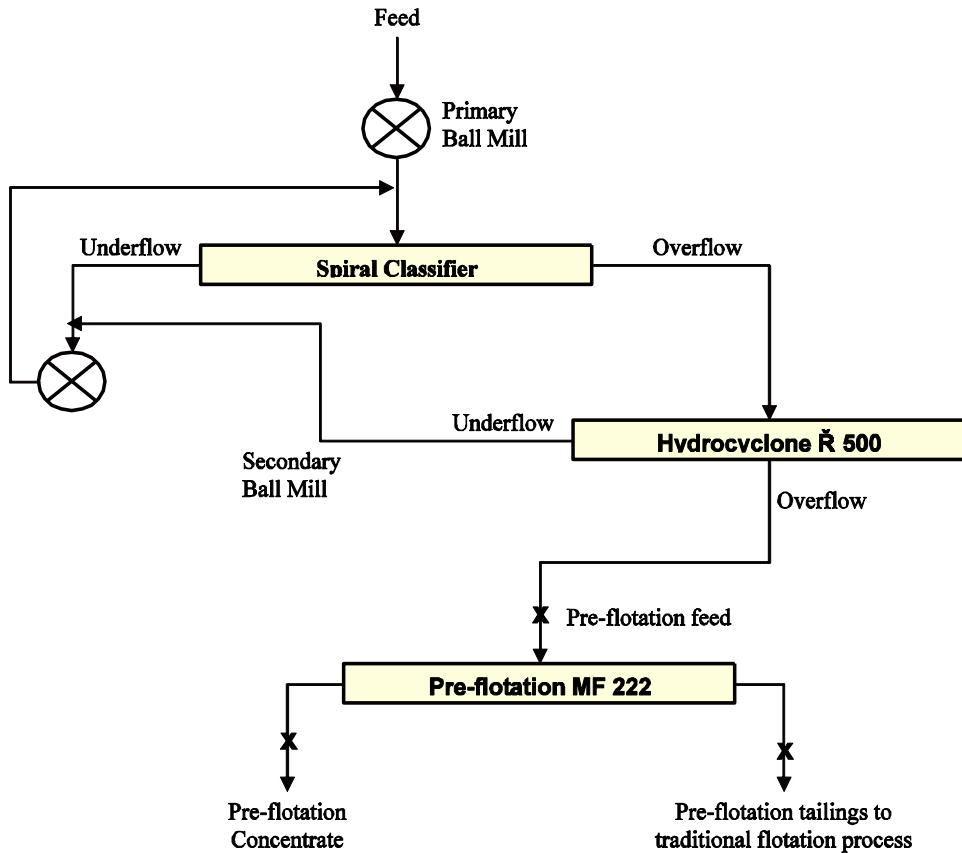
Feed

Primary Ball Mill

Underflow

Spiral Classifier

Overflow

Underflow

Hydrocyclone Ř 500

Secondary Ball Mill

Overflow

Pre-flotation feed

Pre-flotation MF 222

Pre-flotation Concentrate

Pre-flotation tailings to traditional flotation process